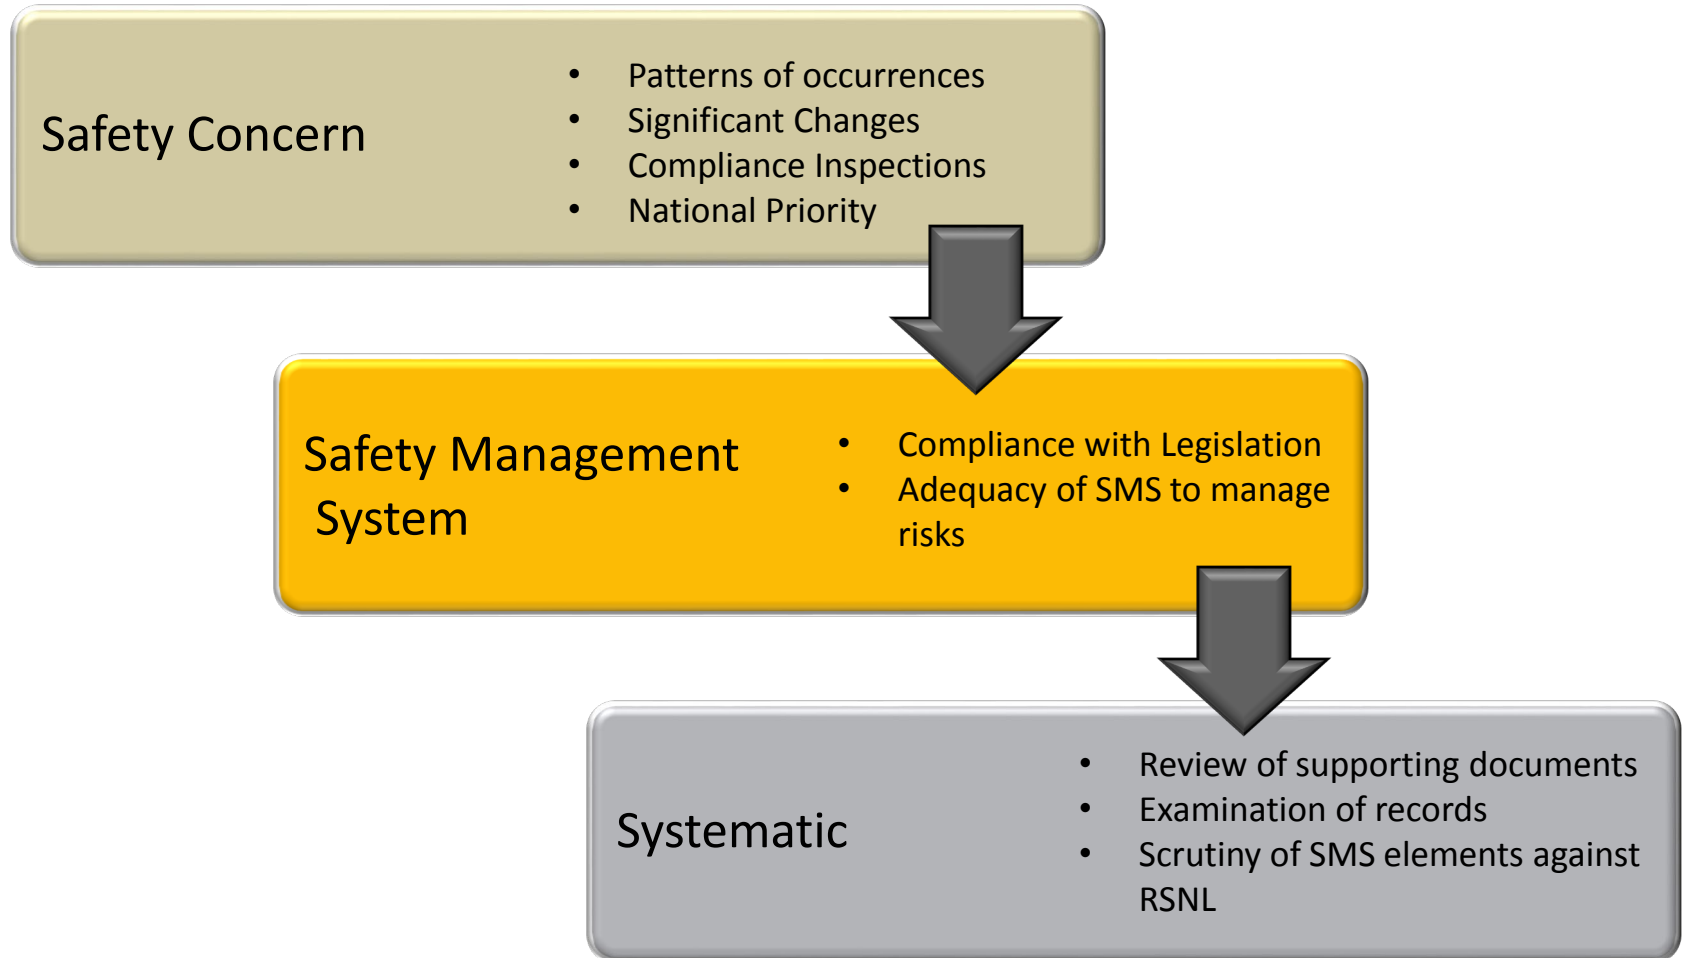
Safety Concern

- Patterns of occurrences
- Significant Changes
- Compliance Inspections
- National Priority

Safety Management System

- Compliance with Legislation
- Adequacy of SMS to manage risks

Systematic

- Review of supporting documents
- Examination of records
- Scrutiny of SMS elements against RSNL